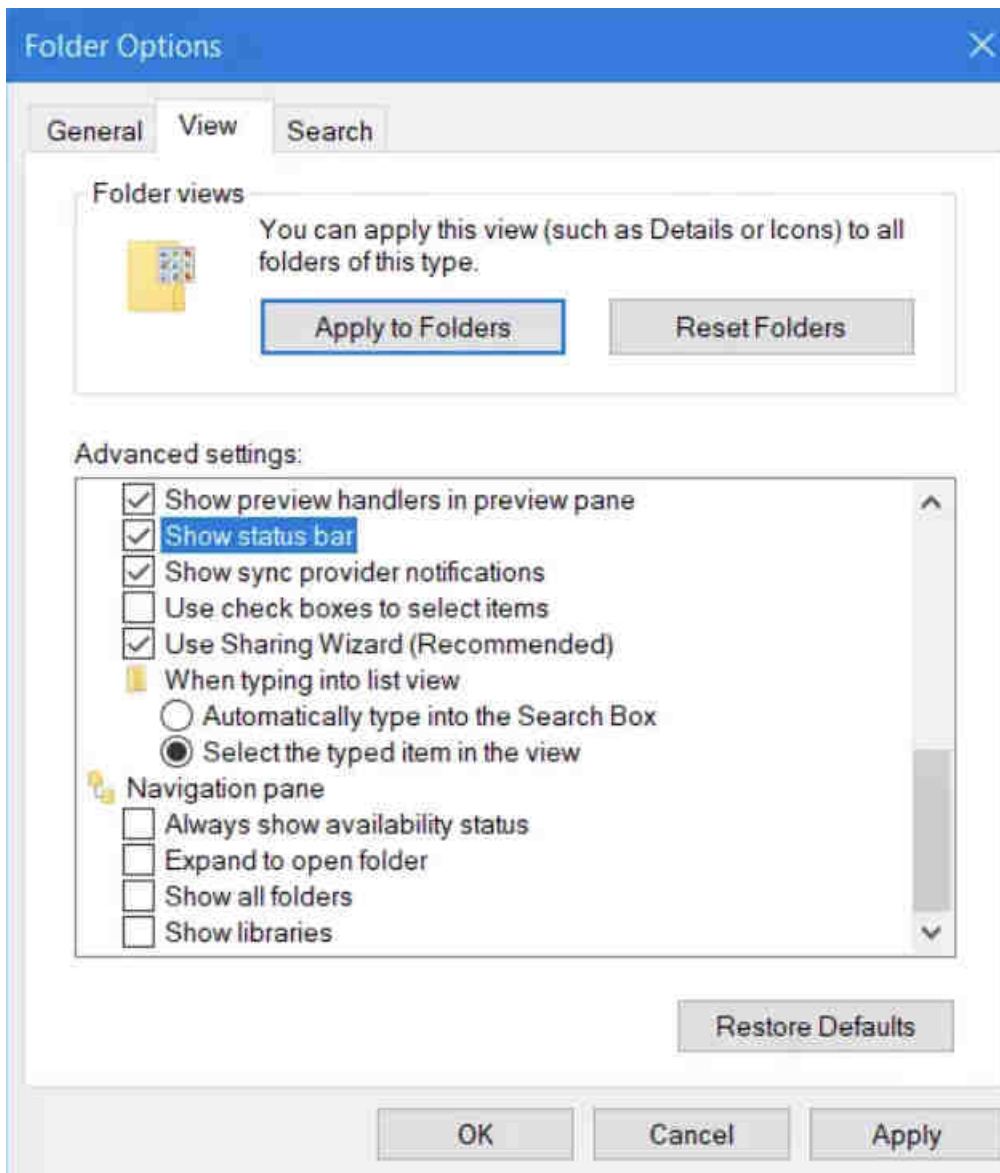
Folder Options

General View Search

Folder views

You can apply this view (such as Details or Icons) to all folders of this type.

Apply to Folders

Reset Folders

Advanced settings:

Show preview handlers in preview pane
Show status bar
Show sync provider notifications
Use check boxes to select items
Use Sharing Wizard (Recommended)
When typing into list view
Automatically type into the Search Box
Select the typed item in the view
Navigation pane
Always show availability status
Expand to open folder
Show all folders
Show libraries

Restore Defaults

OK

Cancel

Apply